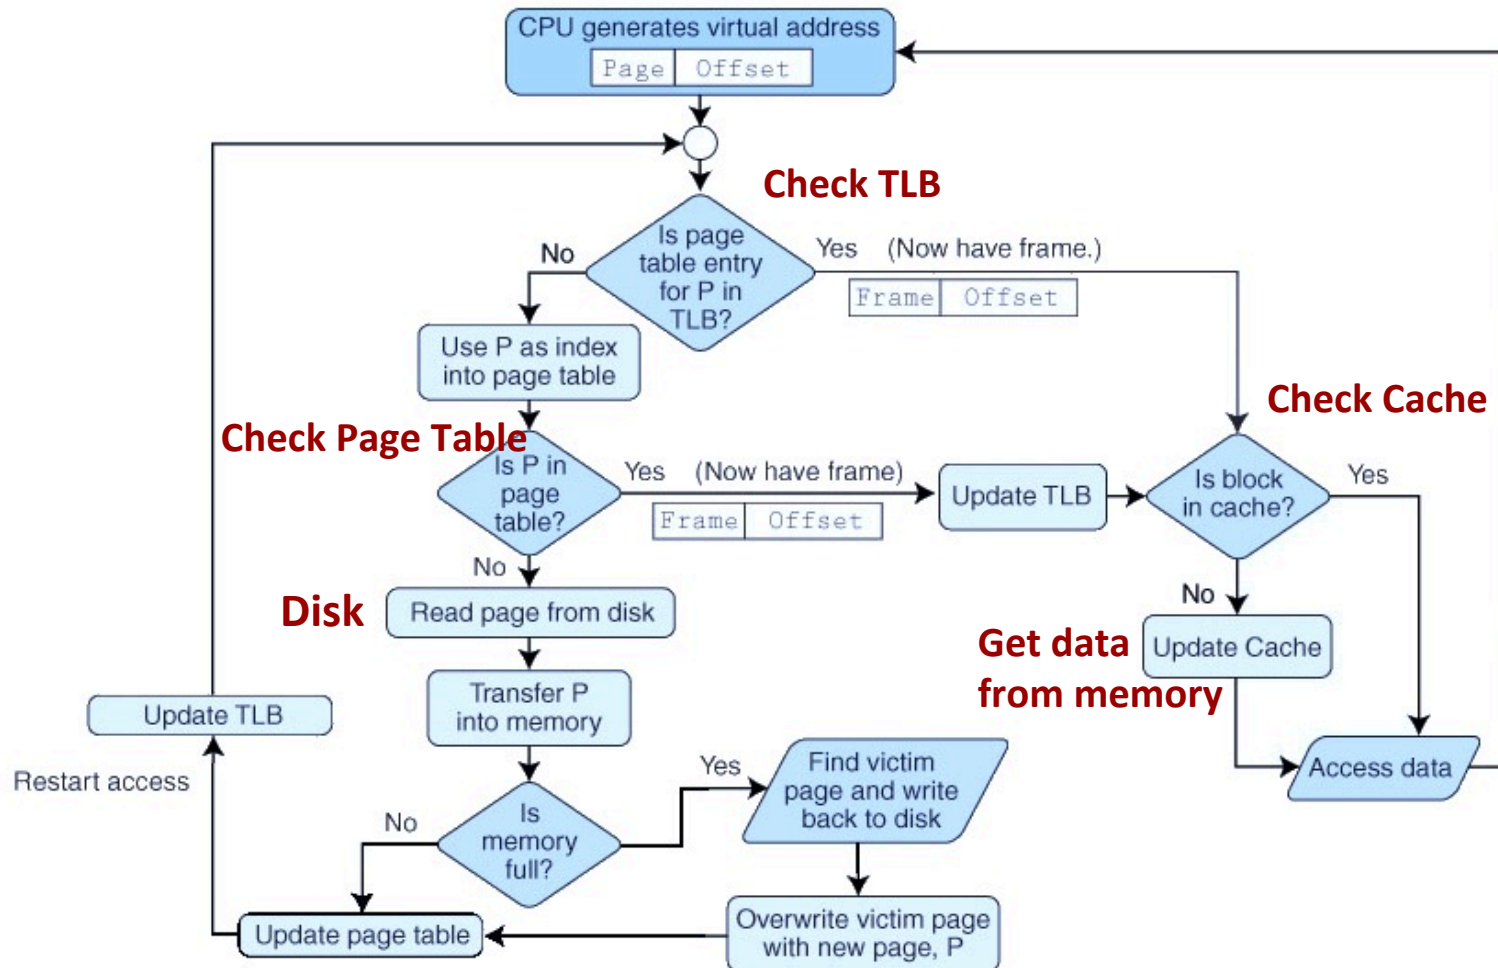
CPU generates virtual address
Page | Offset

Check TLB

Is page table entry for P in TLB?

No

Yes (Now have frame.)

Frame | Offset

Use P as index into page table

Check Page Table

Is P in page table?

Yes (Now have frame)

Frame | Offset

Update TLB

Check Cache

Is block in cache?

Yes

No

Disk

Read page from disk

Get data from memory

Update Cache

Transfer P into memory

Update TLB

Access data

Restart access

Is memory full?

Yes

No

Find victim page and write back to disk

Update page table

Overwrite victim page with new page, P